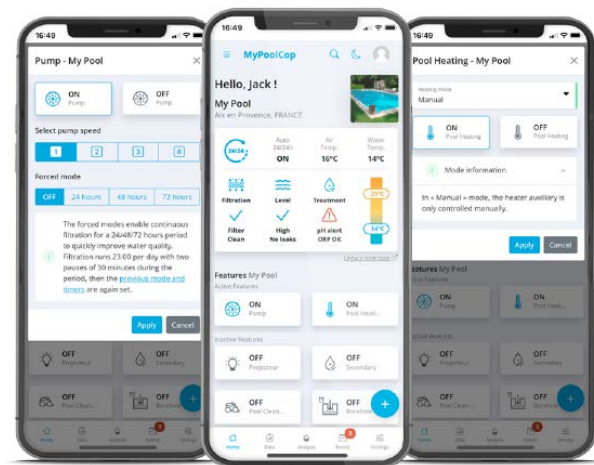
16:49

Pump - My Pool

ON
Pump

OFF
Pump

Select pump speed

1 2 3 4

Forced mode

OFF 24 hours 48 hours 72 hours

The forced modes enable continuous filtration for a 24/48/72 hours period to quickly improve water quality. Filtration runs 23:00 per day with two pauses of 30 minutes during the period, then the previous mode and timers are again set.

Apply Cancel

OFF
Projecteur

OFF
Secondary

OFF
Pool Clean...

OFF
Borehole

16:49

MyPoolCop

Hello, Jack !

My Pool
Aix en Provence, FRANCE

24/24

Auto 24/24h
ON

Air Temp.
16°C

Water Temp.
14°C

Filtration

Level

Treatment

Filter Clean

High No leaks

pH alert ORP OK

25°C

14°C

Legacy view here

Features My Pool

Active Features

ON
Pump

ON
Pool Heating

Inactive Features

OFF
Projecteur

OFF
Secondary

OFF
Pool Clean...

OFF
Borehole

Home Data Analysis Events Settings

Pool Heating - My Pool

Heating mode
Manual

ON
Pool Heating

OFF
Pool Heating

Mode information

In « Manual » mode, the heater auxiliary is only controlled manually.

Apply Cancel

Features My Pool

Active Features

ON
Pump

ON
Pool Heating

Inactive Features

OFF
Projecteur

OFF
Secondary

OFF
Pool Clean...

OFF
Borehole